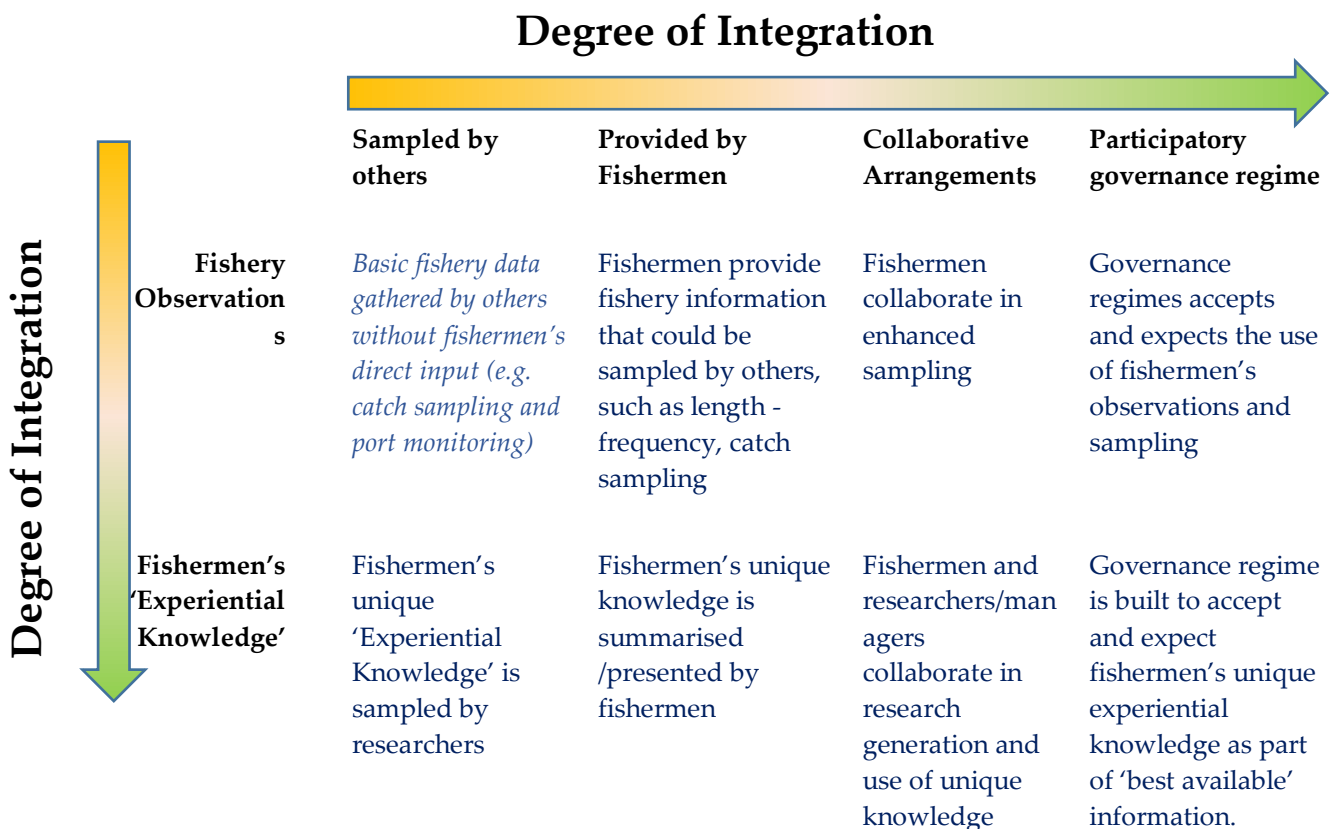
Degree of Integration

Degree of Integration

| | Sampled by others | Provided by Fishermen | Collaborative Arrangements | Participatory governance regime |
|---|---|---|---|---|
| Fishery Observations | Basic fishery data gathered by others without fishermen's direct input (e.g. catch sampling and port monitoring) | Fishermen provide fishery information that could be sampled by others, such as length - frequency, catch sampling | Fishermen collaborate in enhanced sampling | Governance regimes accepts and expects the use of fishermen's observations and sampling |
| Fishermen's 'Experiential Knowledge' | Fishermen's unique 'Experiential Knowledge' is sampled by researchers | Fishermen's unique knowledge is summarised /presented by fishermen | Fishermen and researchers/managers collaborate in research generation and use of unique knowledge | Governance regime is built to accept and expect fishermen's unique experiential knowledge as part of 'best available' information. |